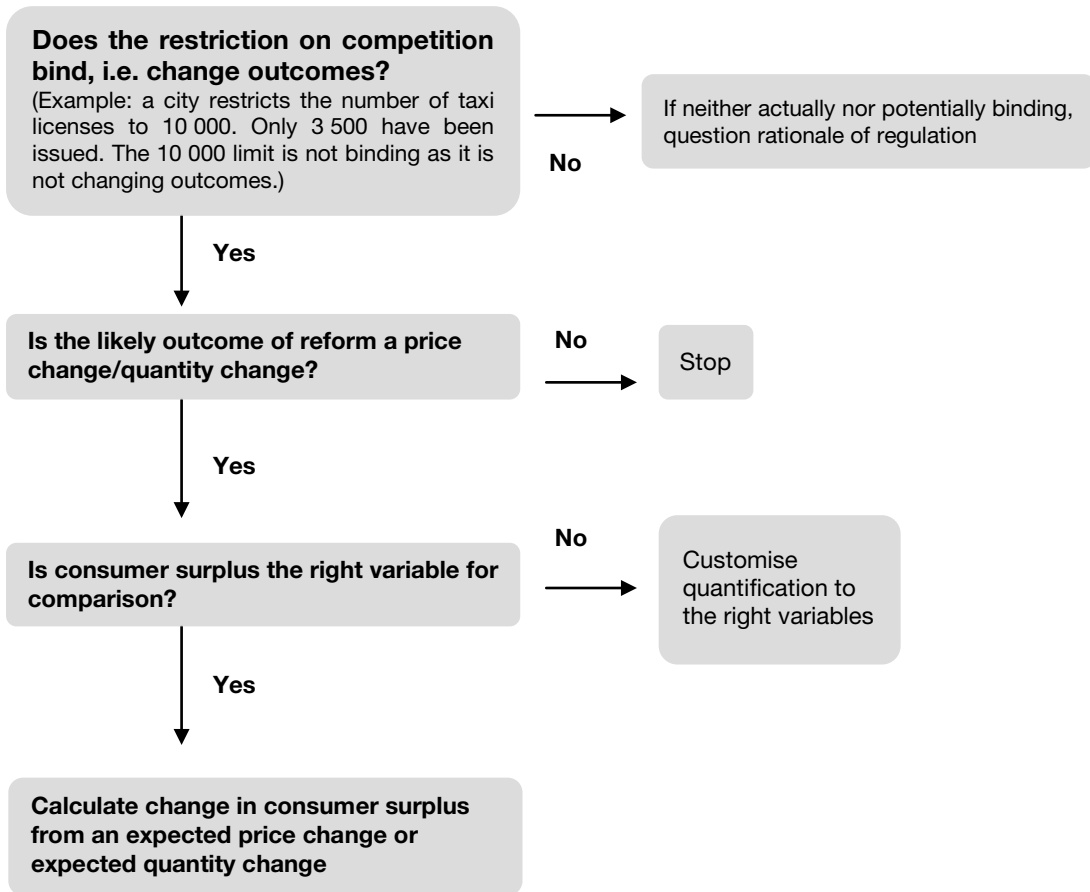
**Does the restriction on competition bind, i.e. change outcomes?**
(Example: a city restricts the number of taxi licenses to 10 000. Only 3 500 have been issued. The 10 000 limit is not binding as it is not changing outcomes.)

No

If neither actually nor potentially binding, question rationale of regulation

Yes

**Is the likely outcome of reform a price change/quantity change?**

No

Stop

Yes

**Is consumer surplus the right variable for comparison?**

No

Customise quantification to the right variables

Yes

**Calculate change in consumer surplus from an expected price change or expected quantity change**